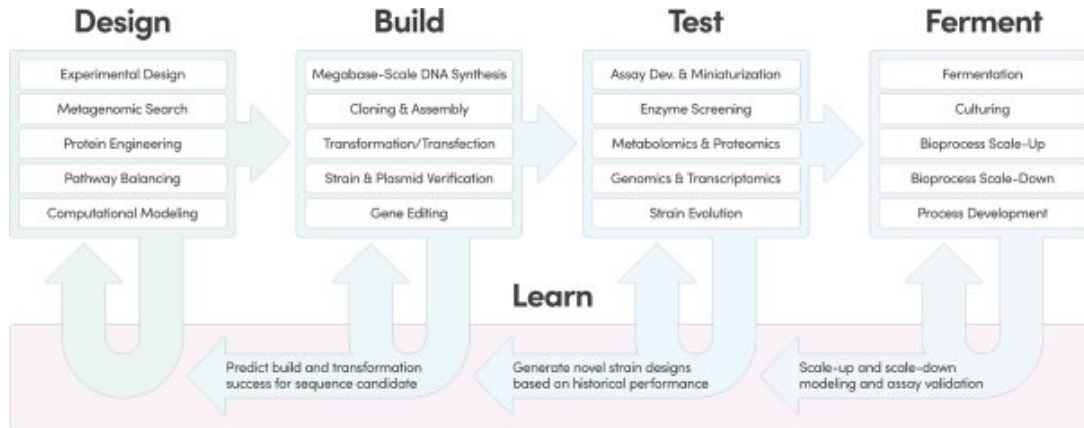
Design

Experimental Design

Metagenomic Search

Protein Engineering

Pathway Balancing

Computational Modeling

Build

Megabase-Scale DNA Synthesis

Cloning & Assembly

Transformation/Transfection

Strain & Plasmid Verification

Gene Editing

Test

Assay Dev. & Miniaturization

Enzyme Screening

Metabolomics & Proteomics

Genomics & Transcriptomics

Strain Evolution

Ferment

Fermentation

Culturing

Bioprocess Scale-Up

Bioprocess Scale-Down

Process Development

Learn

Predict build and transformation success for sequence candidate

Generate novel strain designs based on historical performance

Scale-up and scale-down modeling and assay validation